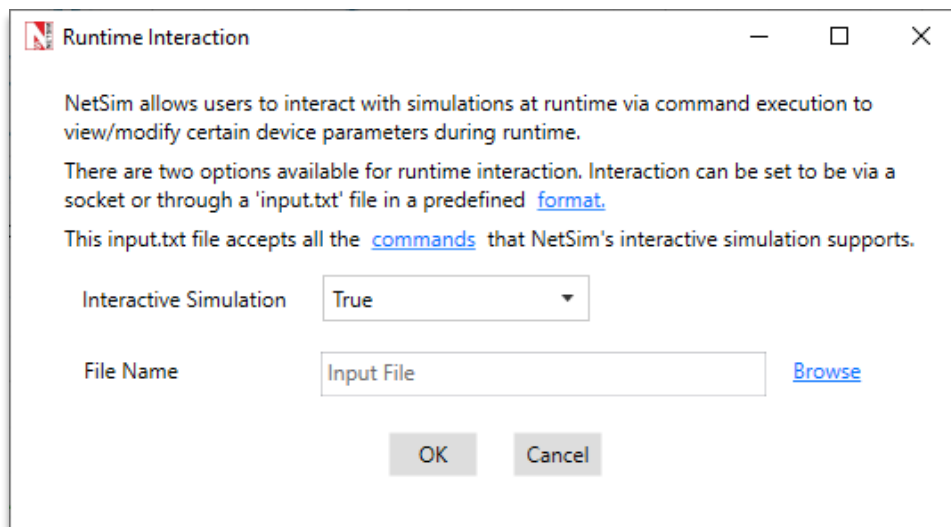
Runtime Interaction

NetSim allows users to interact with simulations at runtime via command execution to view/modify certain device parameters during runtime.

There are two options available for runtime interaction. Interaction can be set to be via a socket or through a 'input.txt' file in a predefined format.

This input.txt file accepts all the commands that NetSim's interactive simulation supports.

Interactive Simulation True

File Name Input File Browse

OK Cancel